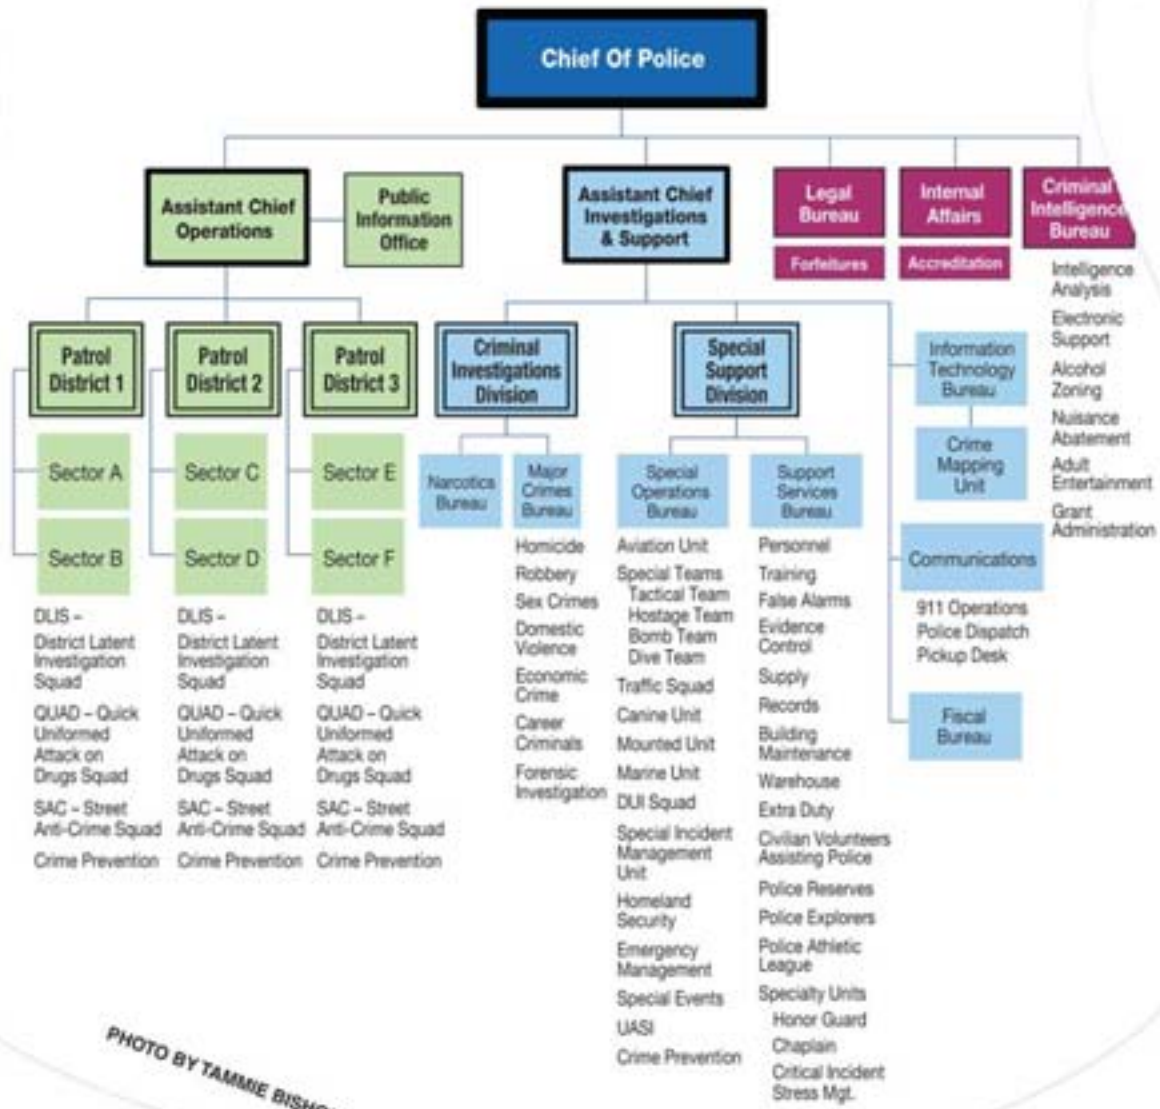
Chief Of Police

Assistant Chief Operations

Public Information Office

Assistant Chief Investigations & Support

Legal Bureau

Forfeitures

Internal Affairs

Accreditation

Criminal Intelligence Bureau

Intelligence Analysis
Electronic Support
Alcohol Zoning
Nuisance Abatement
Adult Entertainment
Grant Administration

Patrol District 1

Sector A

Sector B

DLIS – District Latent Investigation Squad
QUAD – Quick Uniformed Attack on Drugs Squad
SAC – Street Anti-Crime Squad
Crime Prevention

Patrol District 2

Sector C

Sector D

DLIS – District Latent Investigation Squad
QUAD – Quick Uniformed Attack on Drugs Squad
SAC – Street Anti-Crime Squad
Crime Prevention

Patrol District 3

Sector E

Sector F

DLIS – District Latent Investigation Squad
QUAD – Quick Uniformed Attack on Drugs Squad
SAC – Street Anti-Crime Squad
Crime Prevention

Criminal Investigations Division

Narcotics Bureau

Major Crimes Bureau

Homicide
Robbery
Sex Crimes
Domestic Violence
Economic Crime
Career Criminals
Forensic Investigation

Special Support Division

Special Operations Bureau

Aviation Unit
Special Teams
Tactical Team
Hostage Team
Bomb Team
Dive Team
Traffic Squad
Canine Unit
Mounted Unit
Marine Unit
DUI Squad
Special Incident Management Unit
Homeland Security
Emergency Management
Special Events
UASI
Crime Prevention

Support Services Bureau

Personnel
Training
False Alarms
Evidence Control
Supply
Records
Building Maintenance
Warehouse
Extra Duty
Civilian Volunteers Assisting Police
Police Reserves
Police Explorers
Police Athletic League
Specialty Units
Honor Guard
Chaplain
Critical Incident Stress Mgt.

Information Technology Bureau

Crime Mapping Unit

Communications

911 Operations
Police Dispatch
Pickup Desk

Fiscal Bureau

PHOTO BY TAMMIE BISH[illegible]